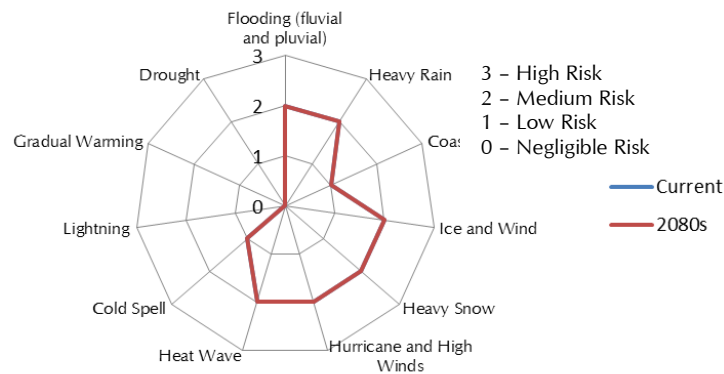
Flooding (fluvial and pluvial)

3
2
1
0

Heavy Rain
Coas
Ice and Wind
Heavy Snow
Hurricane and High Winds
Heat Wave
Cold Spell
Lightning
Gradual Warming
Drought

3 – High Risk
2 – Medium Risk
1 – Low Risk
0 – Negligible Risk

Current
2080s